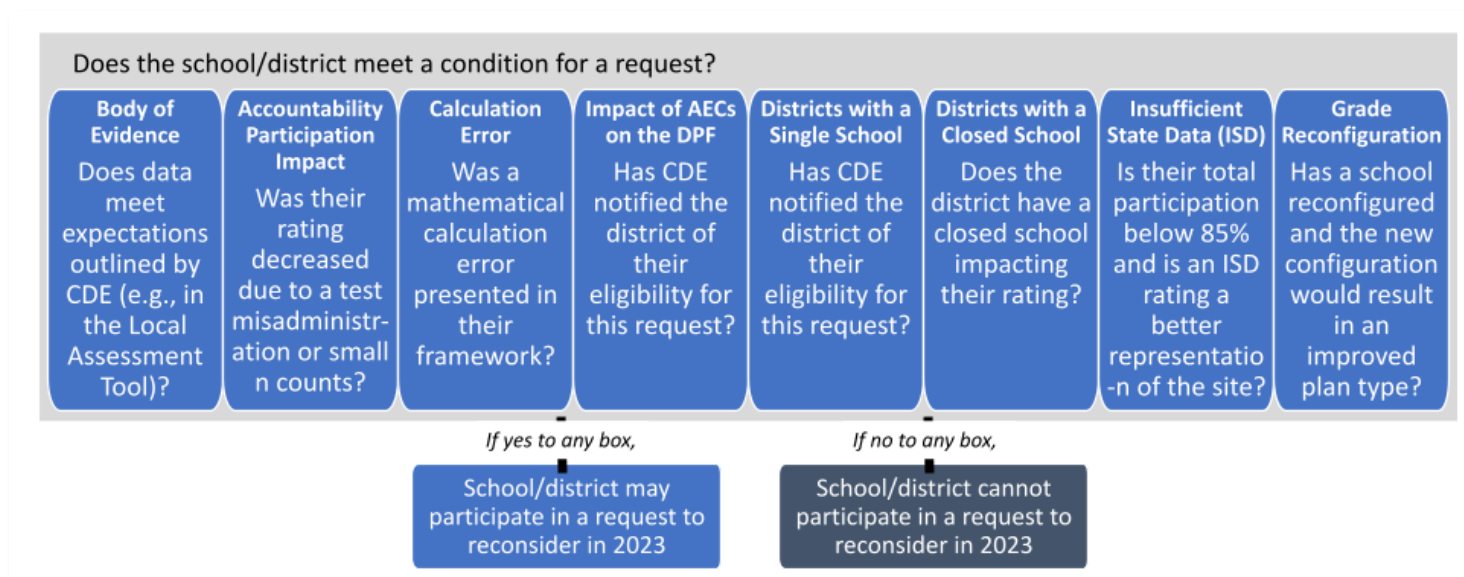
Does the school/district meet a condition for a request?

Body of Evidence
Does data meet expectations outlined by CDE (e.g., in the Local Assessment Tool)?

Accountability Participation Impact
Was their rating decreased due to a test misadministration or small n counts?

Calculation Error
Was a mathematical calculation error presented in their framework?

Impact of AECs on the DPF
Has CDE notified the district of their eligibility for this request?

Districts with a Single School
Has CDE notified the district of their eligibility for this request?

Districts with a Closed School
Does the district have a closed school impacting their rating?

Insufficient State Data (ISD)
Is their total participation below 85% and is an ISD rating a better representatio-n of the site?

Grade Reconfiguration
Has a school reconfigured and the new configuration would result in an improved plan type?

If yes to any box,
School/district may participate in a request to reconsider in 2023

If no to any box,
School/district cannot participate in a request to reconsider in 2023